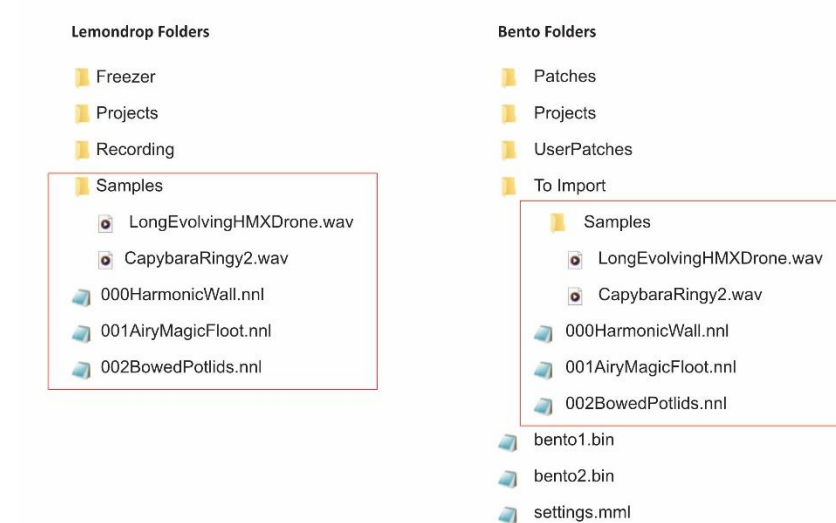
Lemondrop Folders

Freezer
Projects
Recording
Samples
LongEvolvingHMXDrone.wav
CapybaraRingy2.wav
000HarmonicWall.nnl
001AiryMagicFloot.nnl
002BowedPotlids.nnl

Bento Folders

Patches
Projects
UserPatches
To Import
Samples
LongEvolvingHMXDrone.wav
CapybaraRingy2.wav
000HarmonicWall.nnl
001AiryMagicFloot.nnl
002BowedPotlids.nnl
bento1.bin
bento2.bin
settings.mml